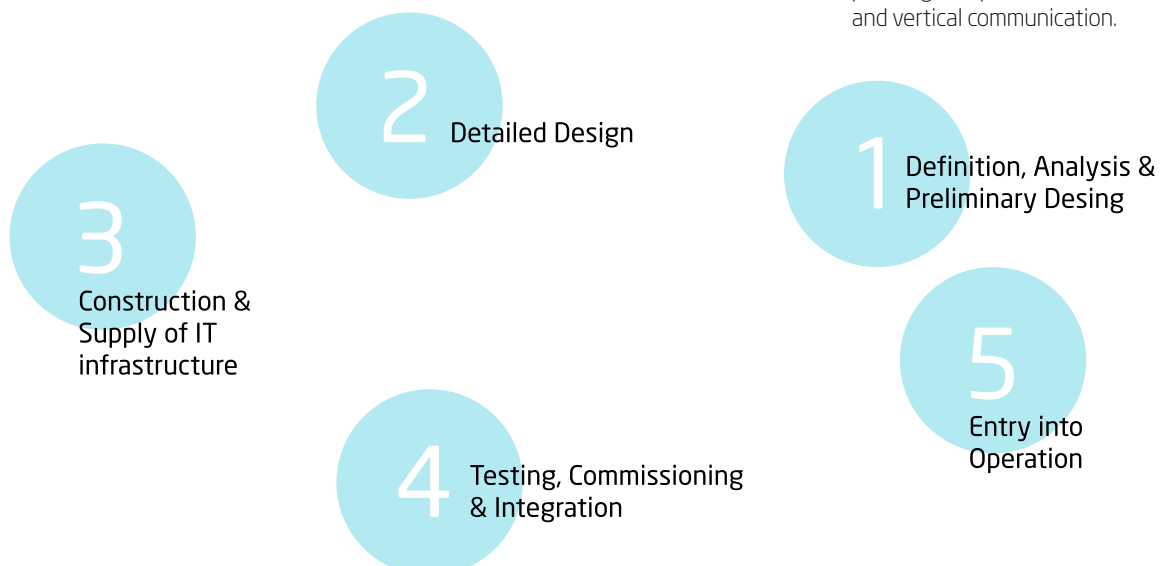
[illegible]
and vertical communication.

2 Detailed Design

1 Definition, Analysis & Preliminary Desing

3 Construction & Supply of IT infrastructure

5 Entry into Operation

4 Testing, Commissioning & Integration